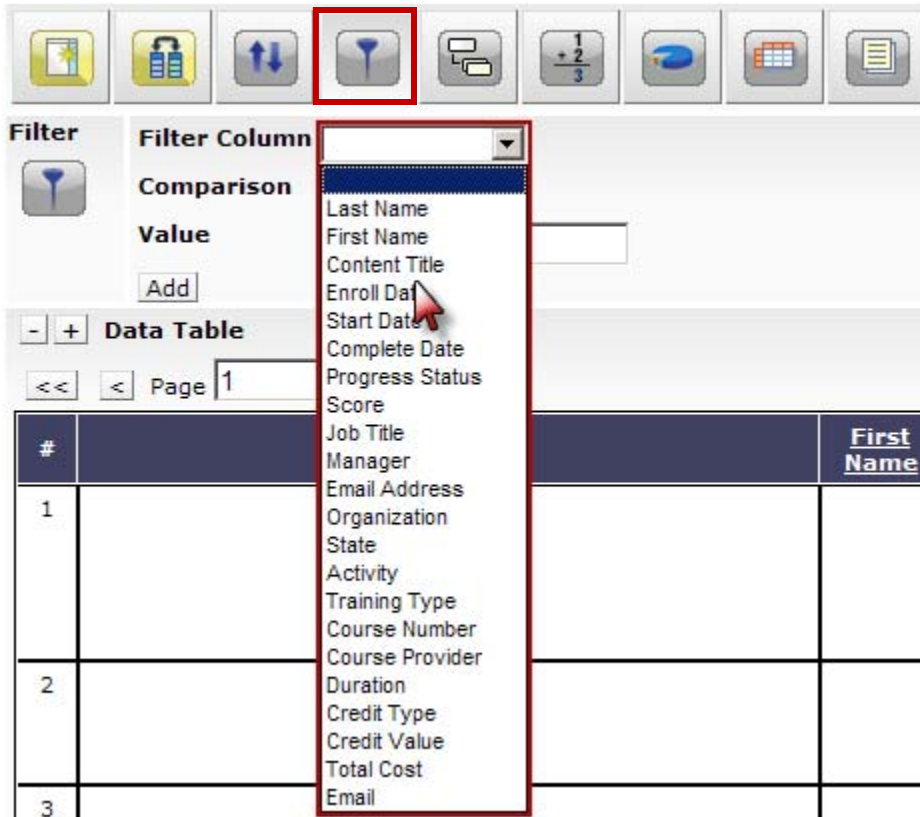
Filter

Filter Column

Comparison

Value

Add

Last Name
First Name
Content Title
Enroll Da
Start Date
Complete Date
Progress Status
Score
Job Title
Manager
Email Address
Organization
State
Activity
Training Type
Course Number
Course Provider
Duration
Credit Type
Credit Value
Total Cost
Email

- + Data Table

<< < Page 1

| # | | First Name |
|---|---|---|
| 1 | | |
| 2 | | |
| 3 | | |